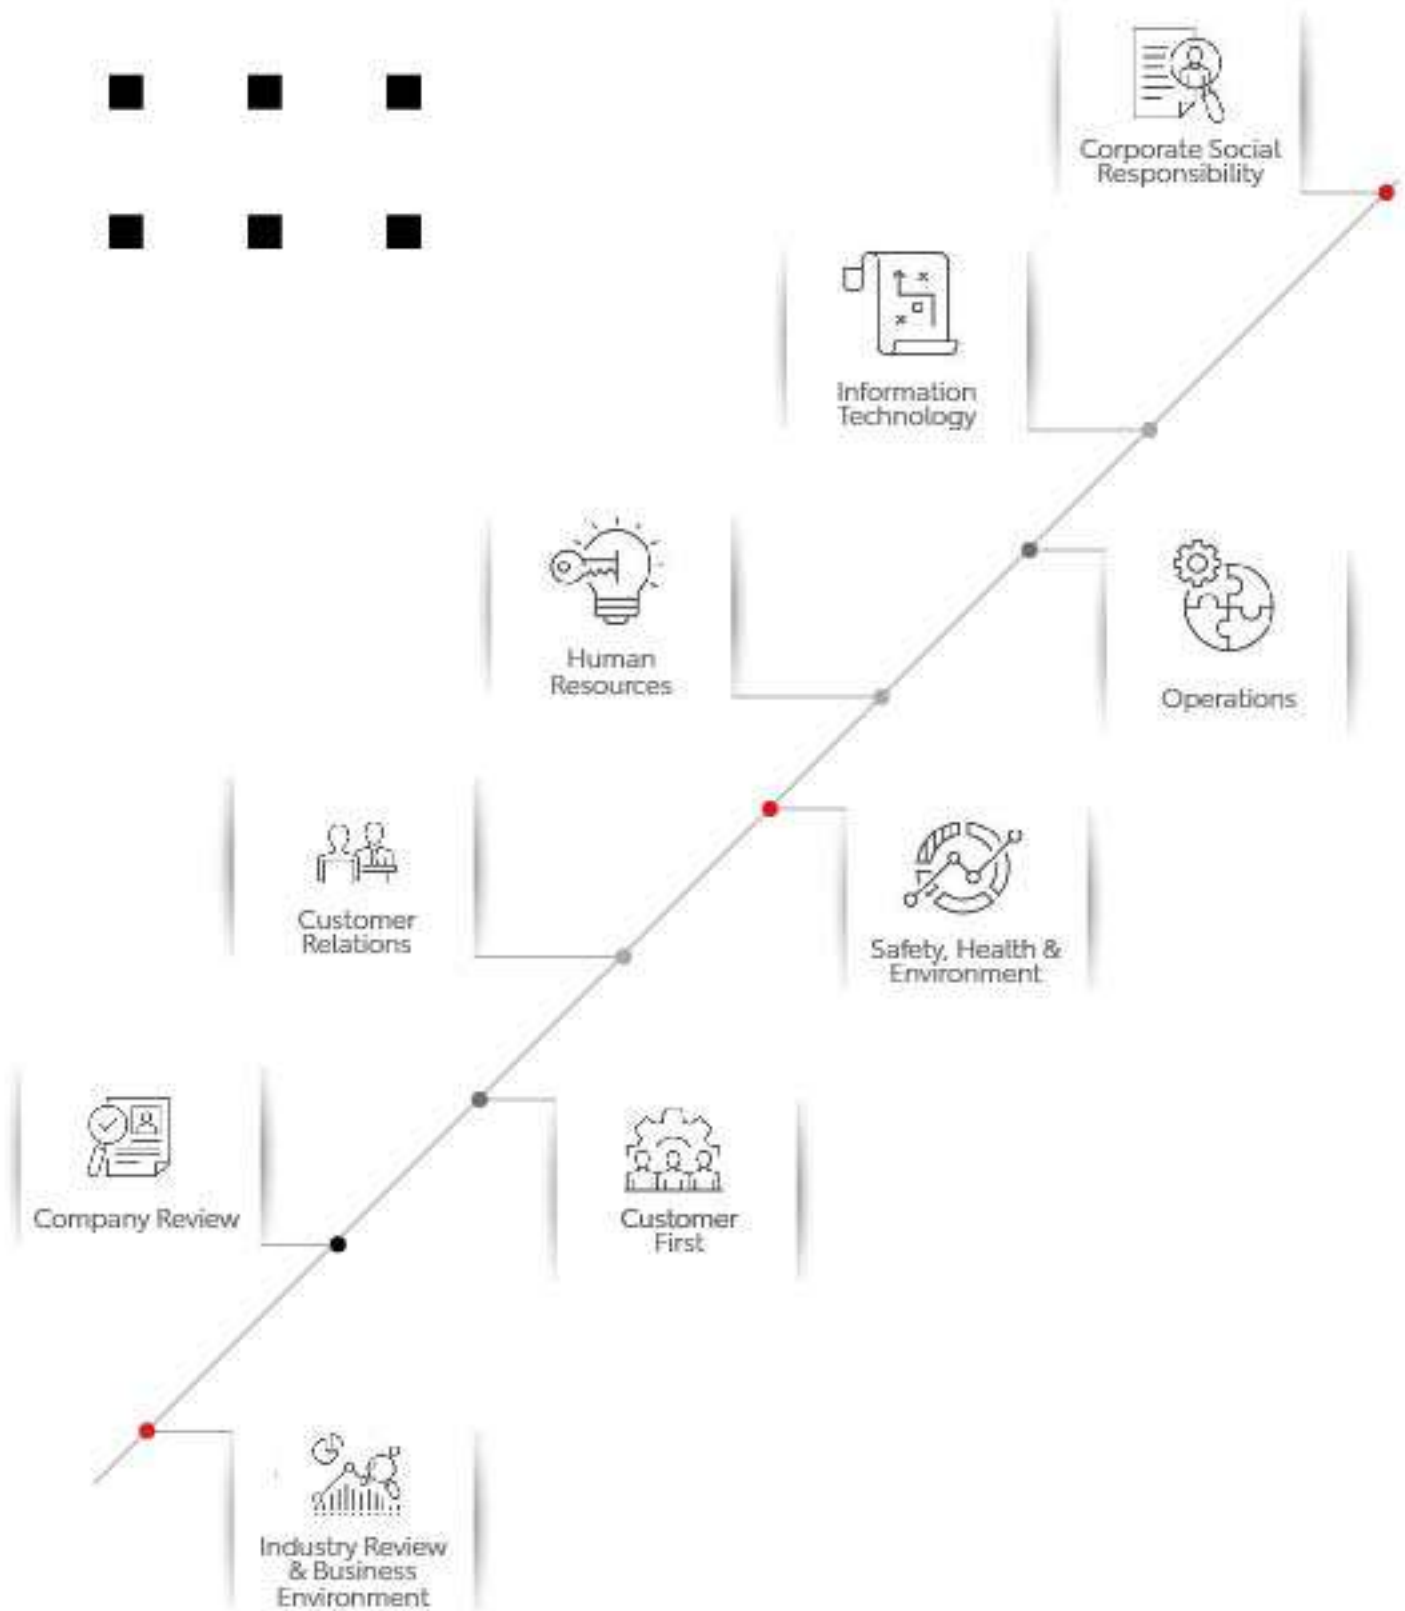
Corporate Social Responsibility

Information Technology

Human Resources

Operations

Customer Relations

Safety, Health & Environment

Company Review

Customer First

Industry Review & Business Environment